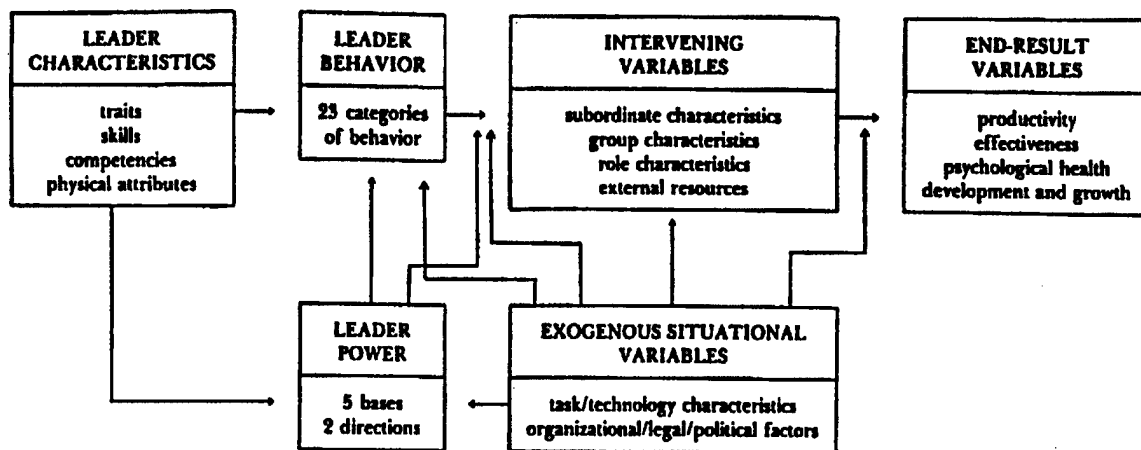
LEADER CHARACTERISTICS

traits
skills
competencies
physical attributes

LEADER BEHAVIOR

23 categories of behavior

INTERVENING VARIABLES

subordinate characteristics
group characteristics
role characteristics
external resources

END-RESULT VARIABLES

productivity
effectiveness
psychological health
development and growth

LEADER POWER

5 bases
2 directions

EXOGENOUS SITUATIONAL VARIABLES

task/technology characteristics
organizational/legal/political factors